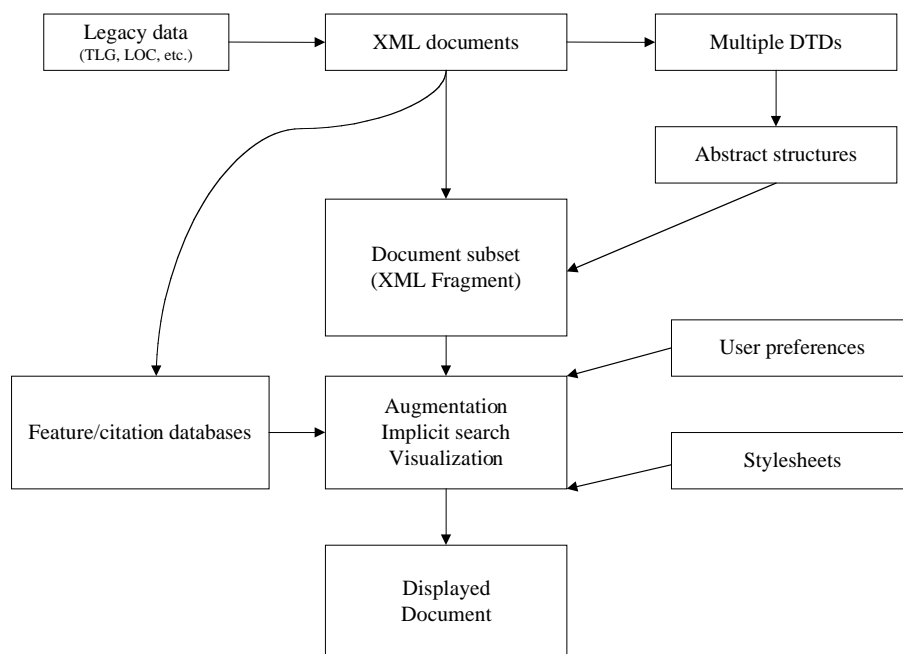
Legacy data
(TLG, LOC, etc.)

XML documents

Multiple DTDs

Abstract structures

Document subset
(XML Fragment)

User preferences

Feature/citation databases

Augmentation
Implicit search
Visualization

Stylesheets

Displayed
Document